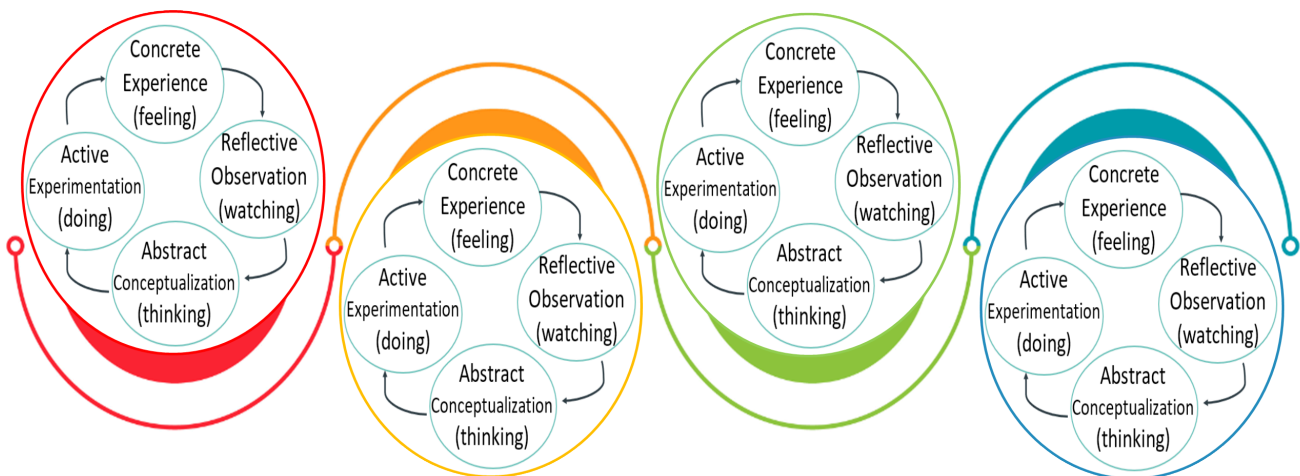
Concrete Experience (feeling)

Reflective Observation (watching)

Abstract Conceptualization (thinking)

Active Experimentation (doing)

Concrete Experience (feeling)

Reflective Observation (watching)

Abstract Conceptualization (thinking)

Active Experimentation (doing)

Concrete Experience (feeling)

Reflective Observation (watching)

Abstract Conceptualization (thinking)

Active Experimentation (doing)

Concrete Experience (feeling)

Reflective Observation (watching)

Abstract Conceptualization (thinking)

Active Experimentation (doing)